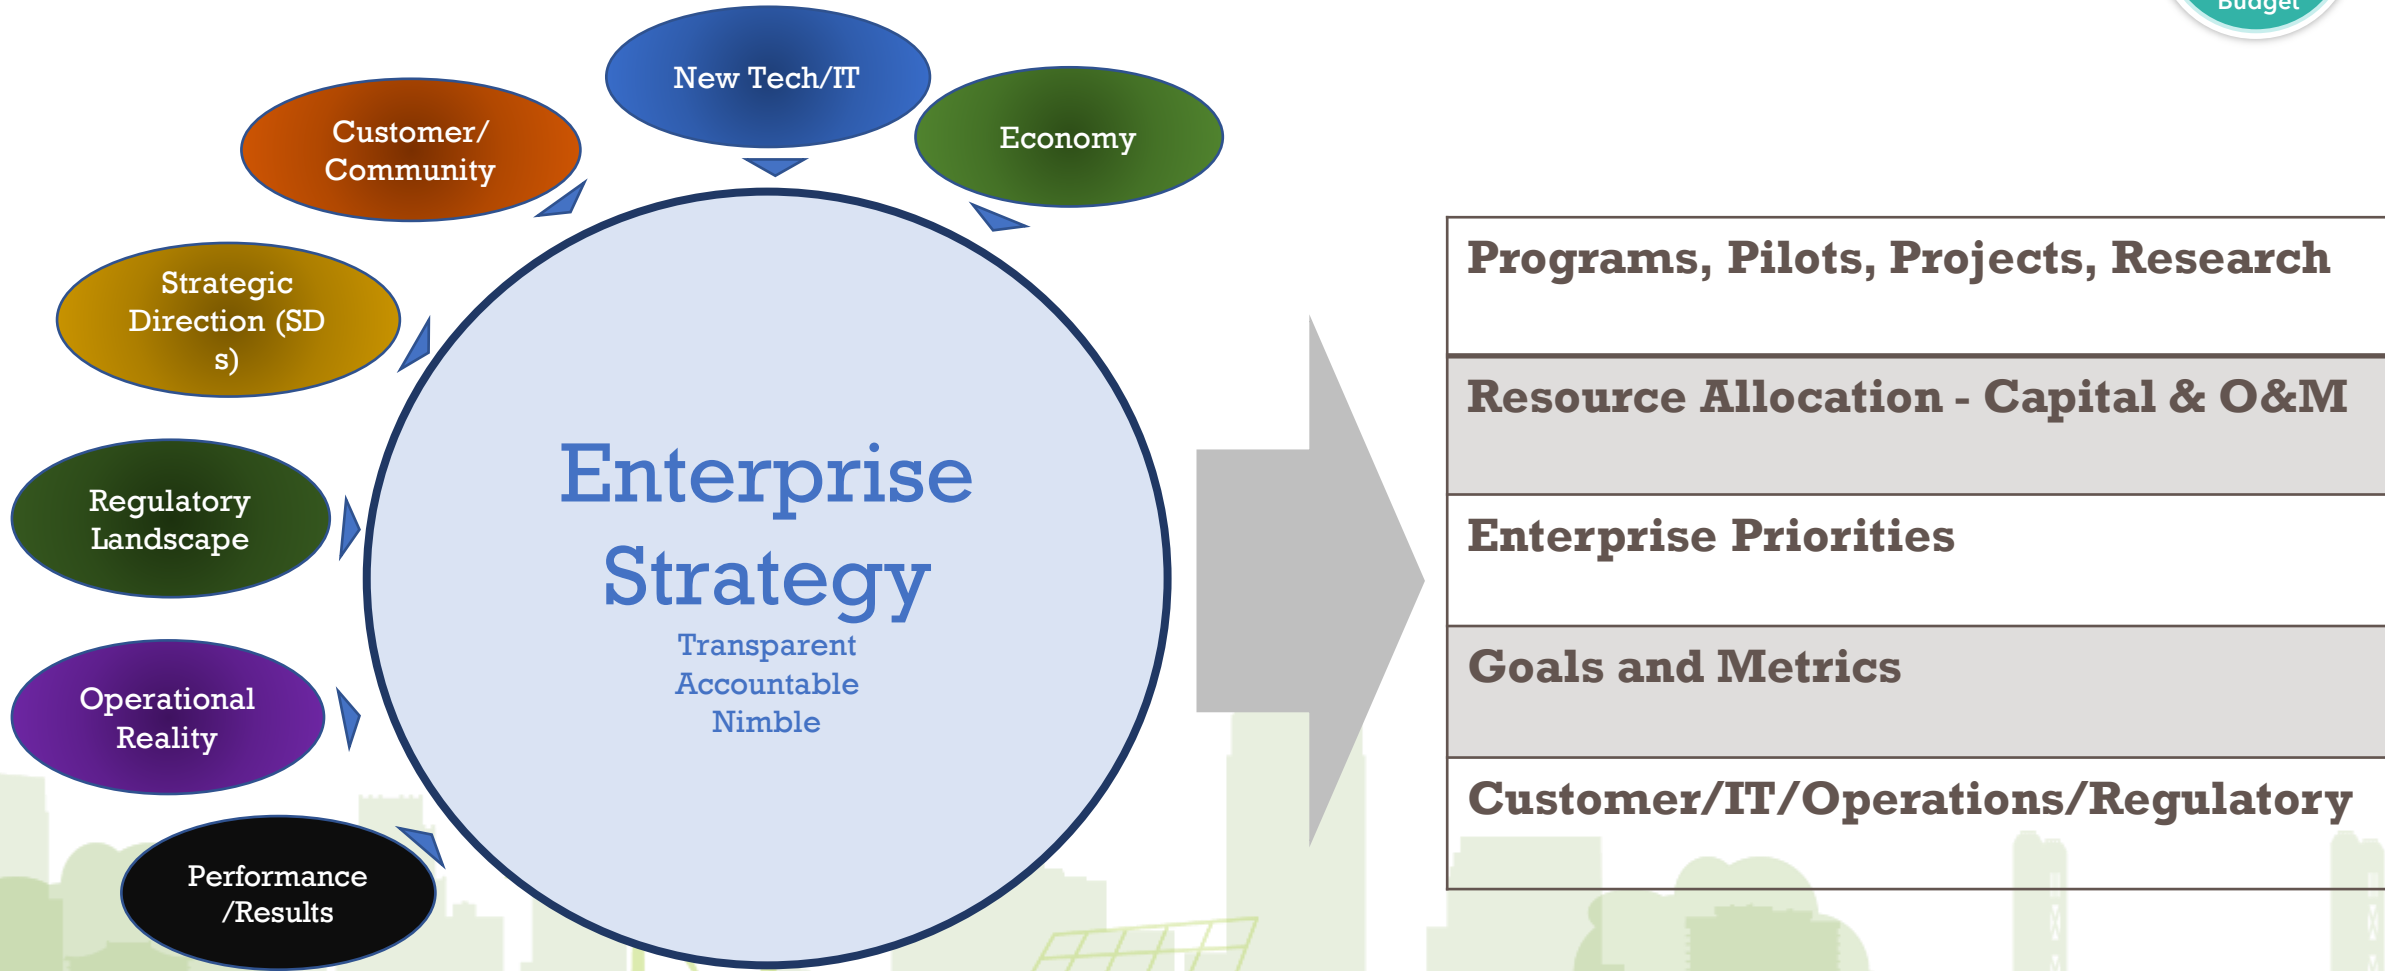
Budget

New Tech/IT

Customer/ Community

Economy

Strategic Direction (SD s)

Regulatory Landscape

Operational Reality

Performance /Results

Enterprise Strategy

Transparent
Accountable
Nimble

Programs, Pilots, Projects, Research

Resource Allocation - Capital & O&M

Enterprise Priorities

Goals and Metrics

Customer/IT/Operations/Regulatory